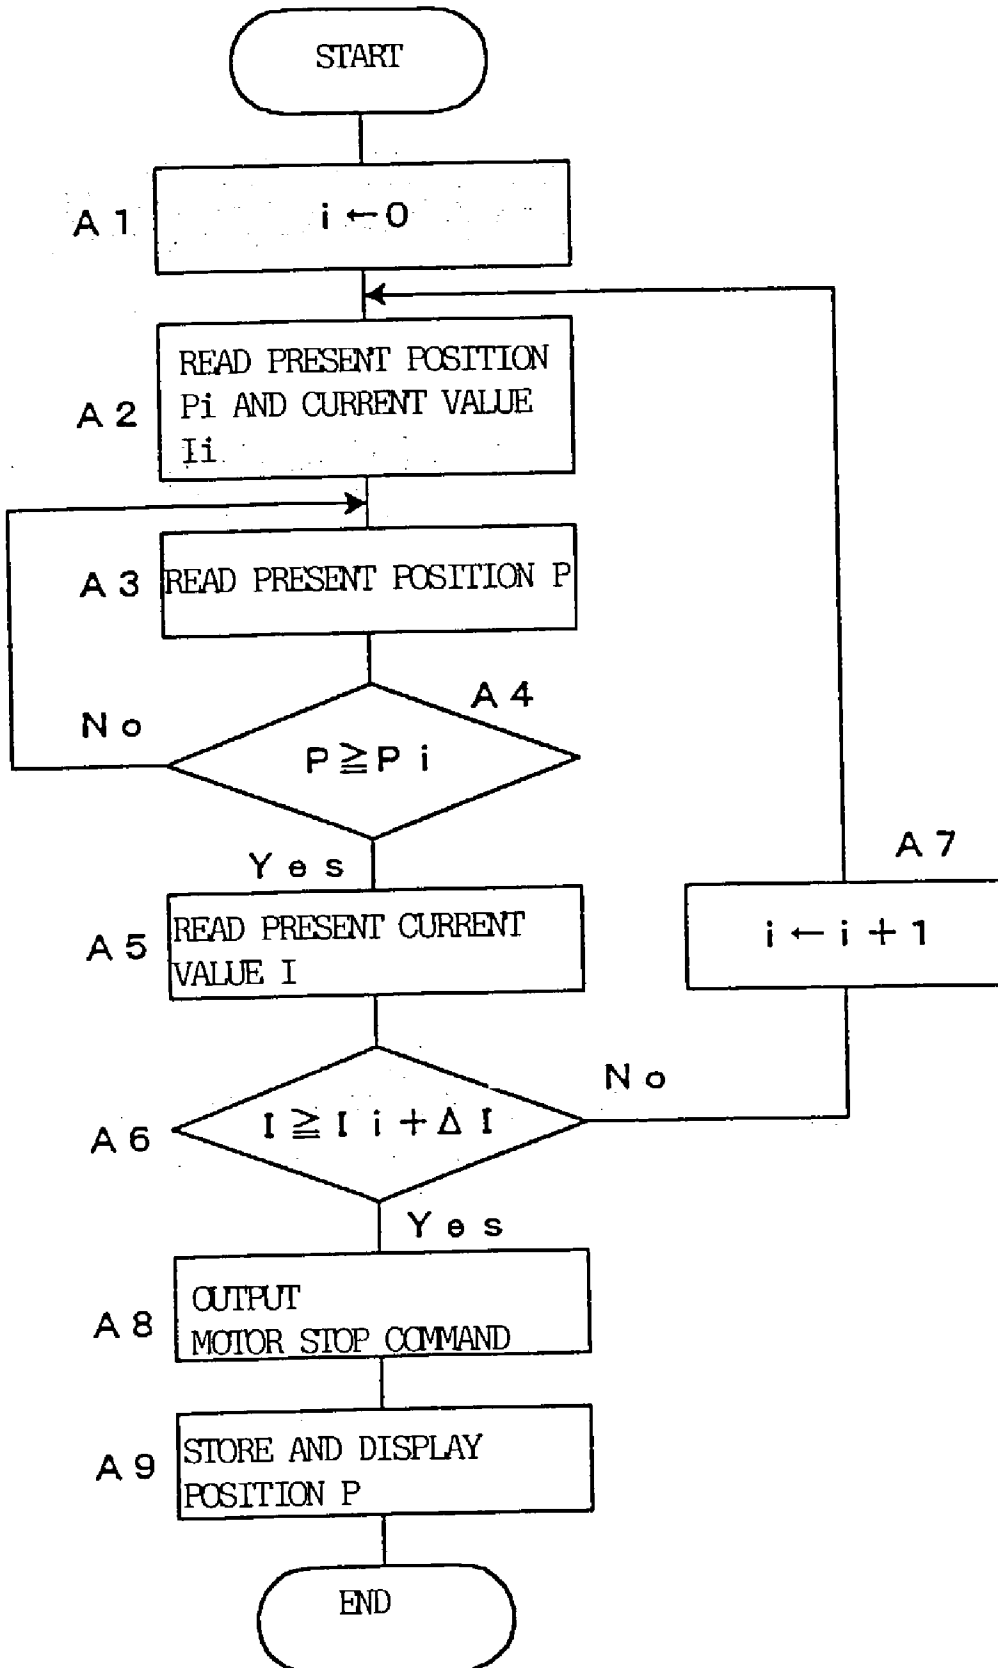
START

A 1

$i \leftarrow 0$

A 2

READ PRESENT POSITTION Pi AND CURRENT VALUE Ii

A 3

READ PRESENT POSITION P

A 4

No

$P \geqq P i$

Yes

A 5

READ PRESENT CURRENT VALUE I

A 6

$I \geqq I i + \Delta I$

No

A 7

$i \leftarrow i + 1$

Yes

A 8

OUTPUT MOTOR STOP COMMAND

A 9

STORE AND DISPLAY POSITION P

END